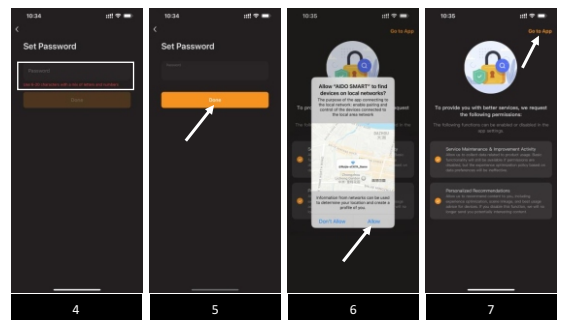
10:34
<
Set Password
Password
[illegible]
Done

10:34
<
Set Password
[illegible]
Done

10:35
Go to App
Allow "AIDO SMART" to find devices on local networks?
The purpose of the app connecting to the local network: enable adding and control of the devices connected to the local area network
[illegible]
Information from networks can be used to determine your location and create a profile of you.
Don't Allow
Allow

10:36
Go to App
To provide you with better services, we request the following permissions:
The following functions can be enabled or disabled in the app settings
Service Maintenance & Improvement Activity
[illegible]
Personalized Recommendations
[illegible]

4
5
6
7